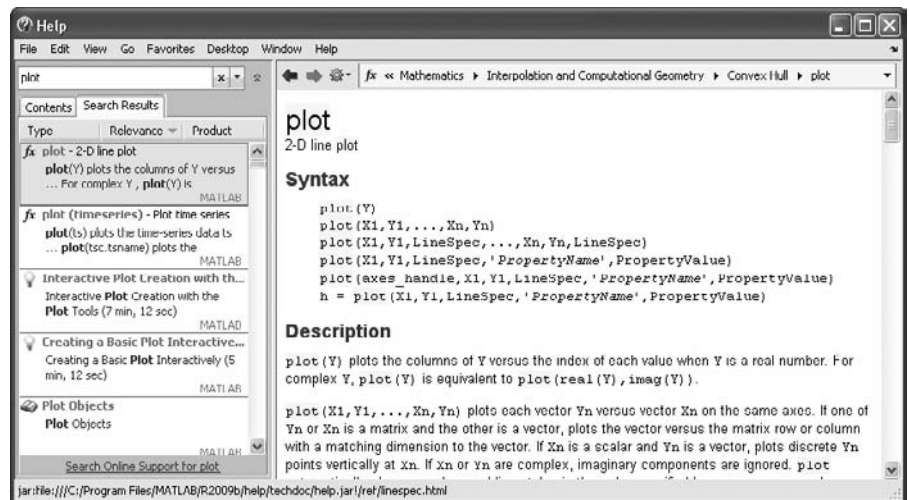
Help

File Edit View Go Favorites Desktop Window Help

plot

Contents Search Results

| Type | Relevance | Product |
|---|---|---|

fx plot - 2-D line plot
plot(Y) plots the columns of Y versus ... For complex Y , plot(Y) is
MATLAB

fx plot (timeseries) - Plot time series
plot(ts) plots the time-series data ts ... plot(tsc.tsname) plots the
MATLAB

Interactive Plot Creation with th...
Interactive Plot Creation with the Plot Tools (7 min, 12 sec)
MATLAB

Creating a Basic Plot Interactive...
Creating a Basic Plot Interactively (5 min, 12 sec)
MATLAB

Plot Objects
Plot Objects
MATLAB

Search Online Support for plot

fx « Mathematics ▸ Interpolation and Computational Geometry ▸ Convex Hull ▸ plot

plot
2-D line plot

Syntax

plot(Y)
plot(X1,Y1,...,Xn,Yn)
plot(X1,Y1,LineSpec,...,Xn,Yn,LineSpec)
plot(X1,Y1,LineSpec,'PropertyName',PropertyValue)
plot(axes_handle,X1,Y1,LineSpec,'PropertyName',PropertyValue)
h = plot(X1,Y1,LineSpec,'PropertyName',PropertyValue)

Description

plot(Y) plots the columns of Y versus the index of each value when Y is a real number. For complex Y, plot(Y) is equivalent to plot(real(Y),imag(Y)).

plot(X1,Y1,...,Xn,Yn) plots each vector Yn versus vector Xn on the same axes. If one of Yn or Xn is a matrix and the other is a vector, plots the vector versus the matrix row or column with a matching dimension to the vector. If Xn is a scalar and Yn is a vector, plots discrete Yn points vertically at Xn. If Xn or Yn are complex, imaginary components are ignored. plot

jar:file:///C:/Program Files/MATLAB/R2009b/help/techdoc/help.jar!/ref/linespec.html